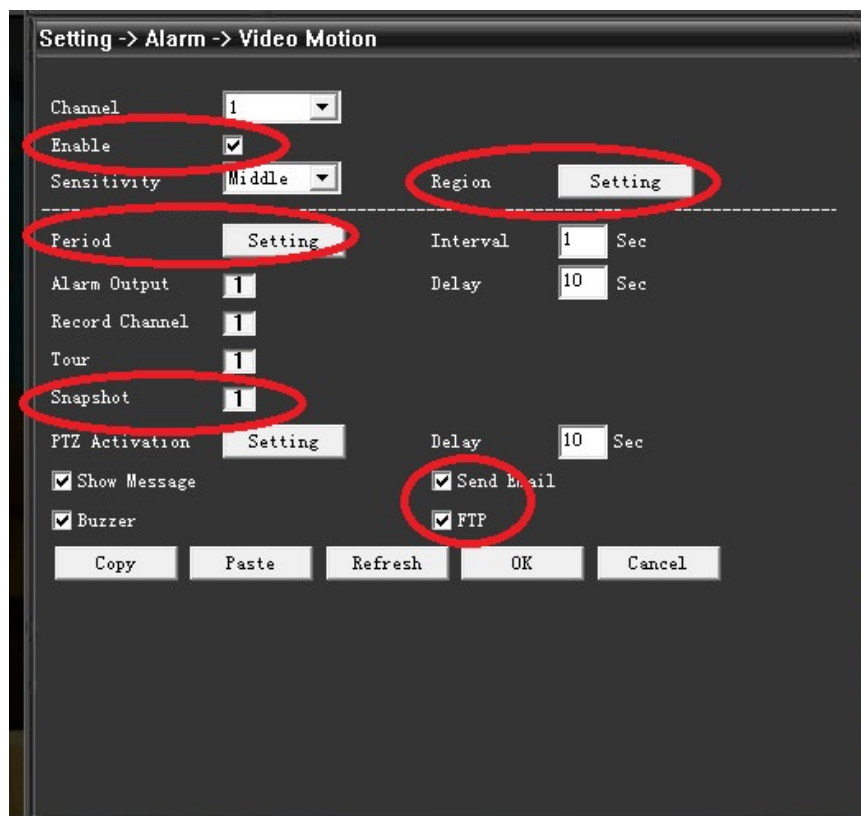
Setting -> Alarm -> Video Motion

Channel 1
Enable
Sensitivity Middle
Region Setting

Period Setting
Interval 1 Sec
Alarm Output 1
Delay 10 Sec
Record Channel 1
Tour 1
Snapshot 1
PTZ Activation Setting
Delay 10 Sec
Show Message
Send Email
Buzzer
FTP

Copy Paste Refresh OK Cancel